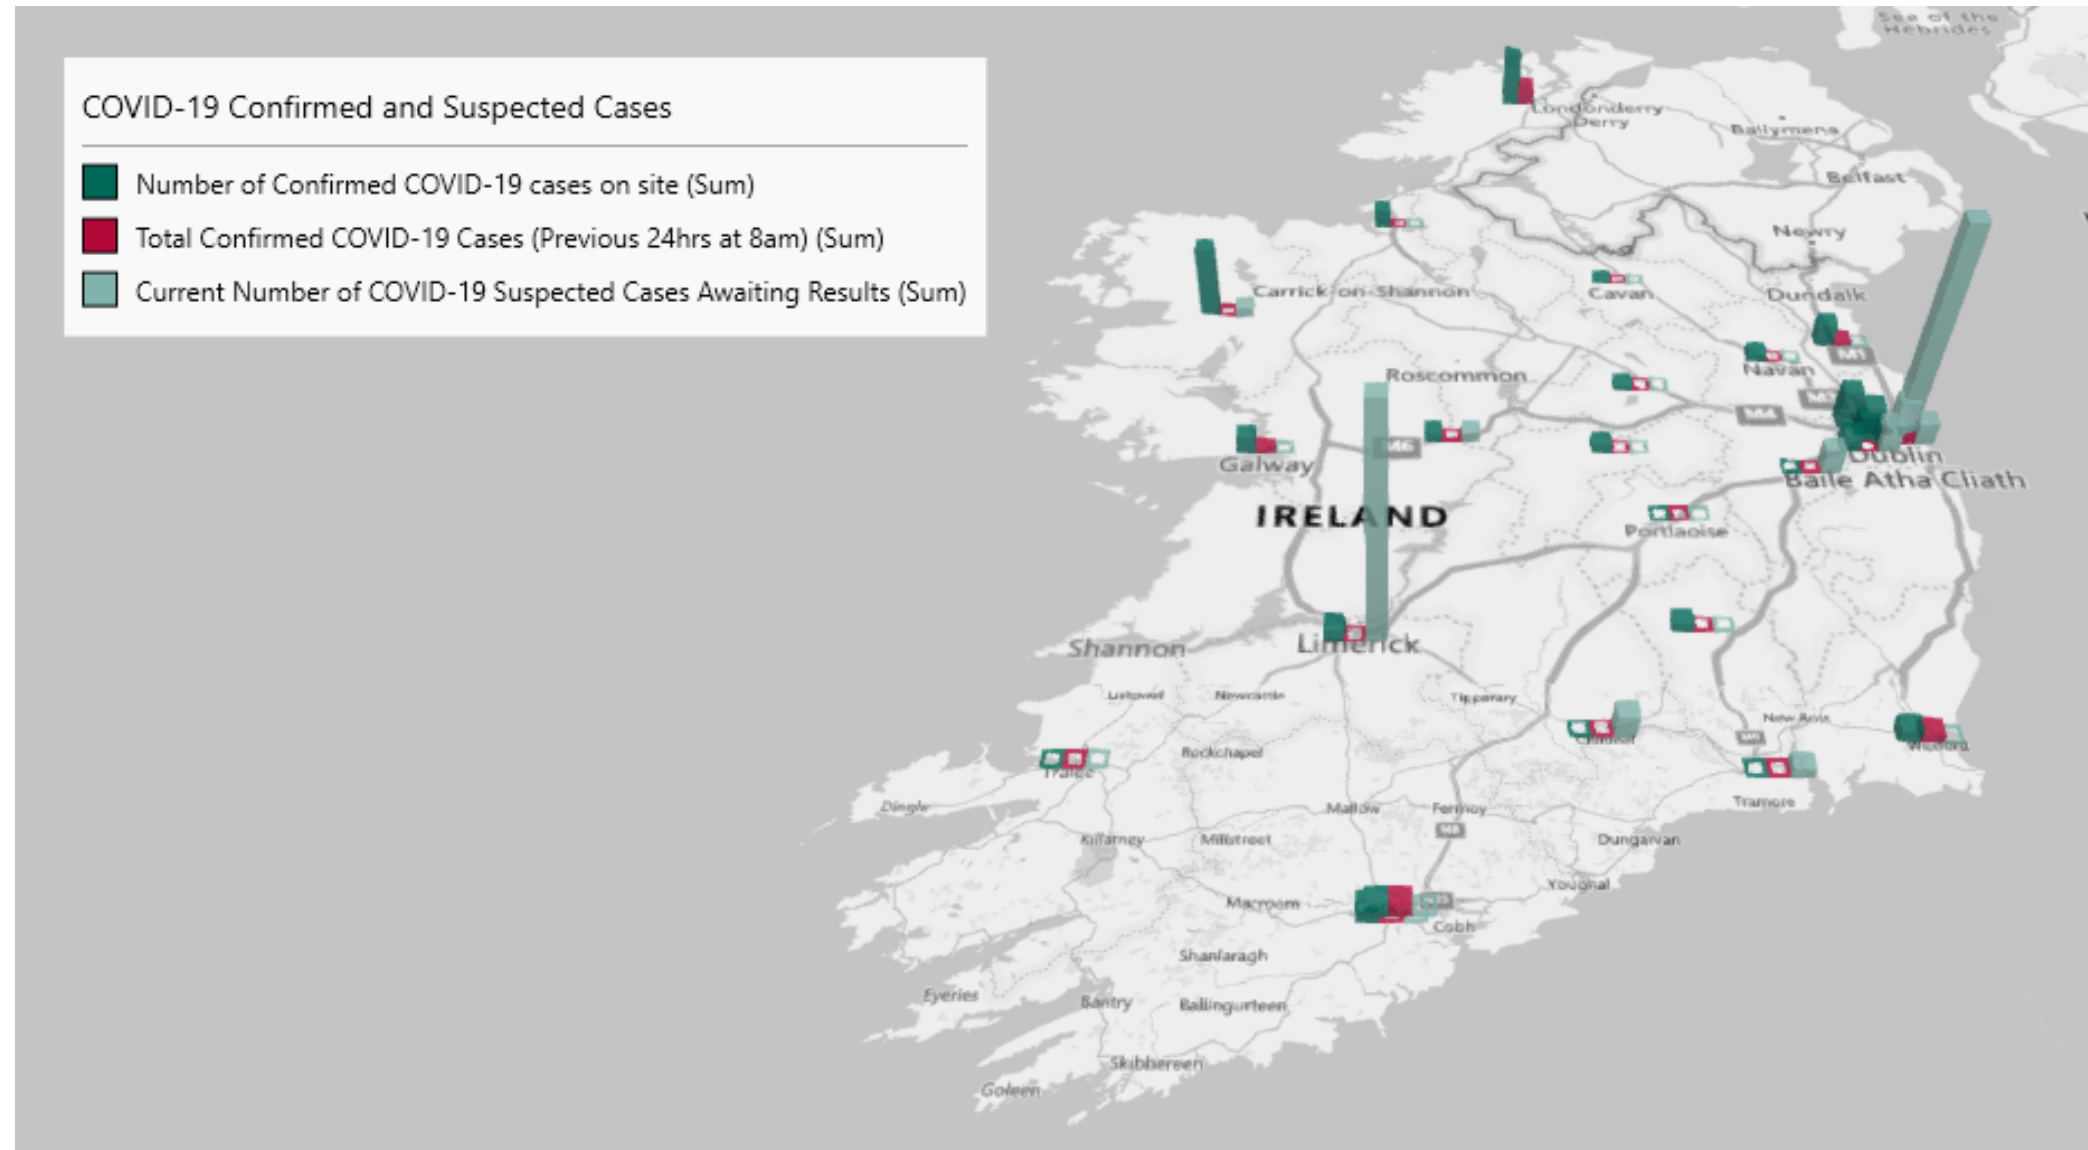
COVID-19 Confirmed and Suspected Cases

Number of Confirmed COVID-19 cases on site (Sum)
Total Confirmed COVID-19 Cases (Previous 24hrs at 8am) (Sum)
Current Number of COVID-19 Suspected Cases Awaiting Results (Sum)

Sea of the Hebrides
Londonderry Derry
Ballymena
Belfast
Newry
Carrick-on-Shannon
Cavan
Dundalk
Navan
Roscommon
Galway
Dublin
Baile Átha Cliath
IRELAND
Portlaoise
Shannon
Limerick
Listowel
Newcastle
Tipperary
New Ross
Tralee
Rockchapel
Wexford
Dingle
Mallow
Fermoy
Tramore
Killarney
Millstreet
Dungarvan
Youghal
Macroom
Cobh
Shanlaragh
Eyeries
Bantry
Ballingurteen
Skibbereen
Goleen